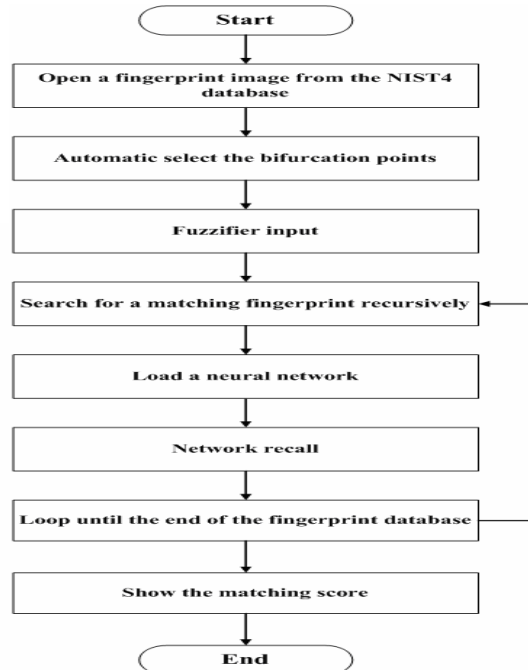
Start

Open a fingerprint image from the NIST4 database

Automatic select the bifurcation points

Fuzzifier input

Search for a matching fingerprint recursively

Load a neural network

Network recall

Loop until the end of the fingerprint database

Show the matching score

End